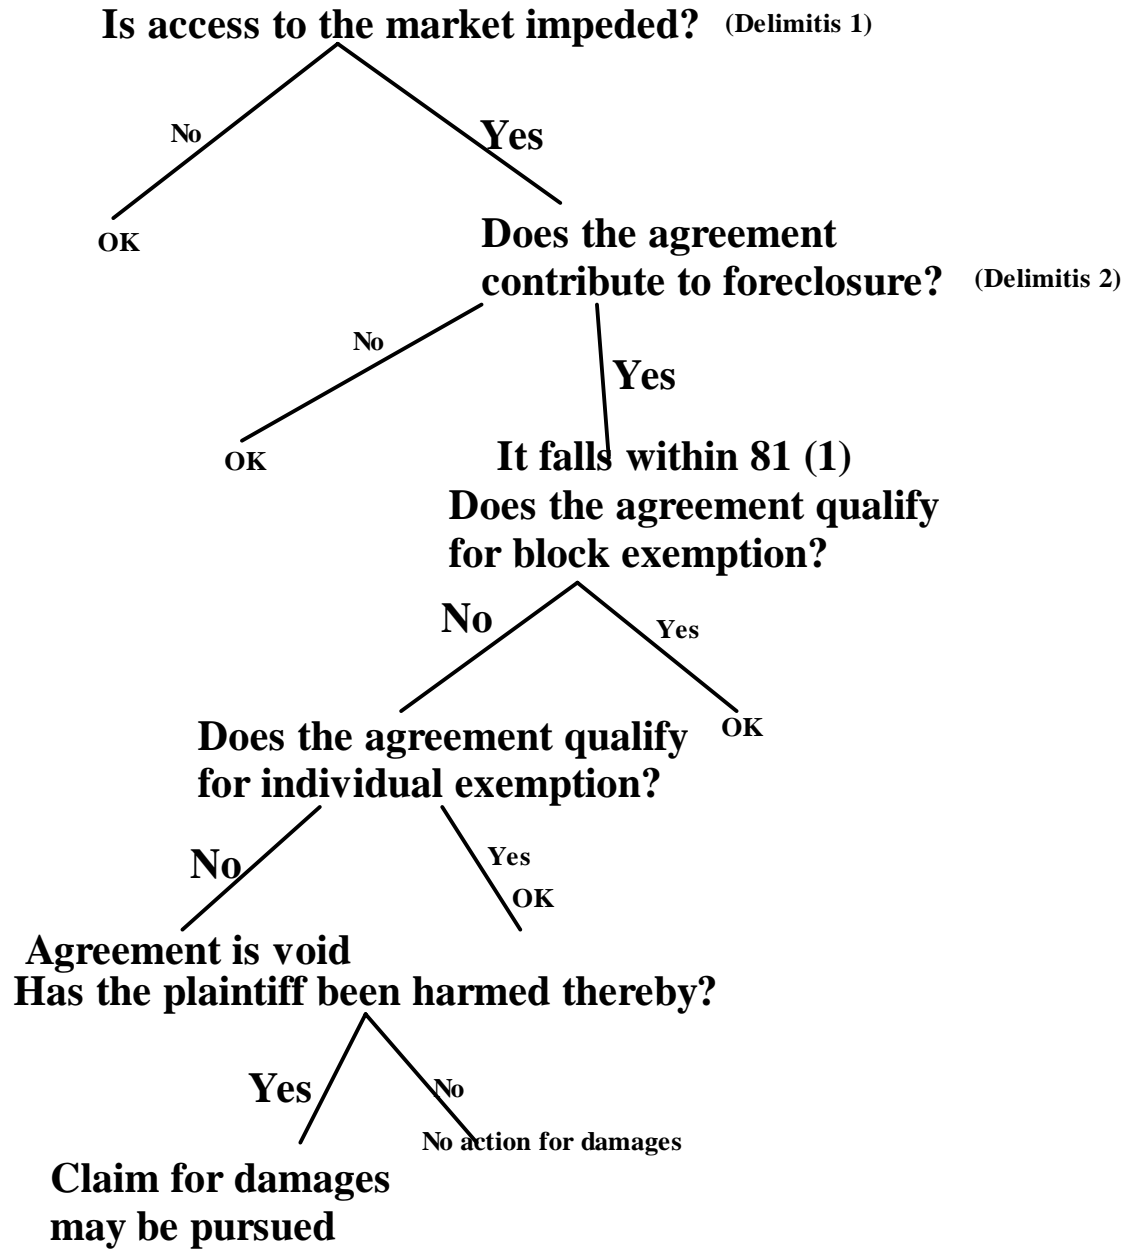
Is access to the market impeded? (Delimitis 1)

No

Yes

OK

Does the agreement contribute to foreclosure? (Delimitis 2)

No

Yes

OK

It falls within 81 (1)
Does the agreement qualify for block exemption?

No

Yes

OK

Does the agreement qualify for individual exemption?

No

Yes
OK

Agreement is void
Has the plaintiff been harmed thereby?

Yes

No

No action for damages

Claim for damages may be pursued